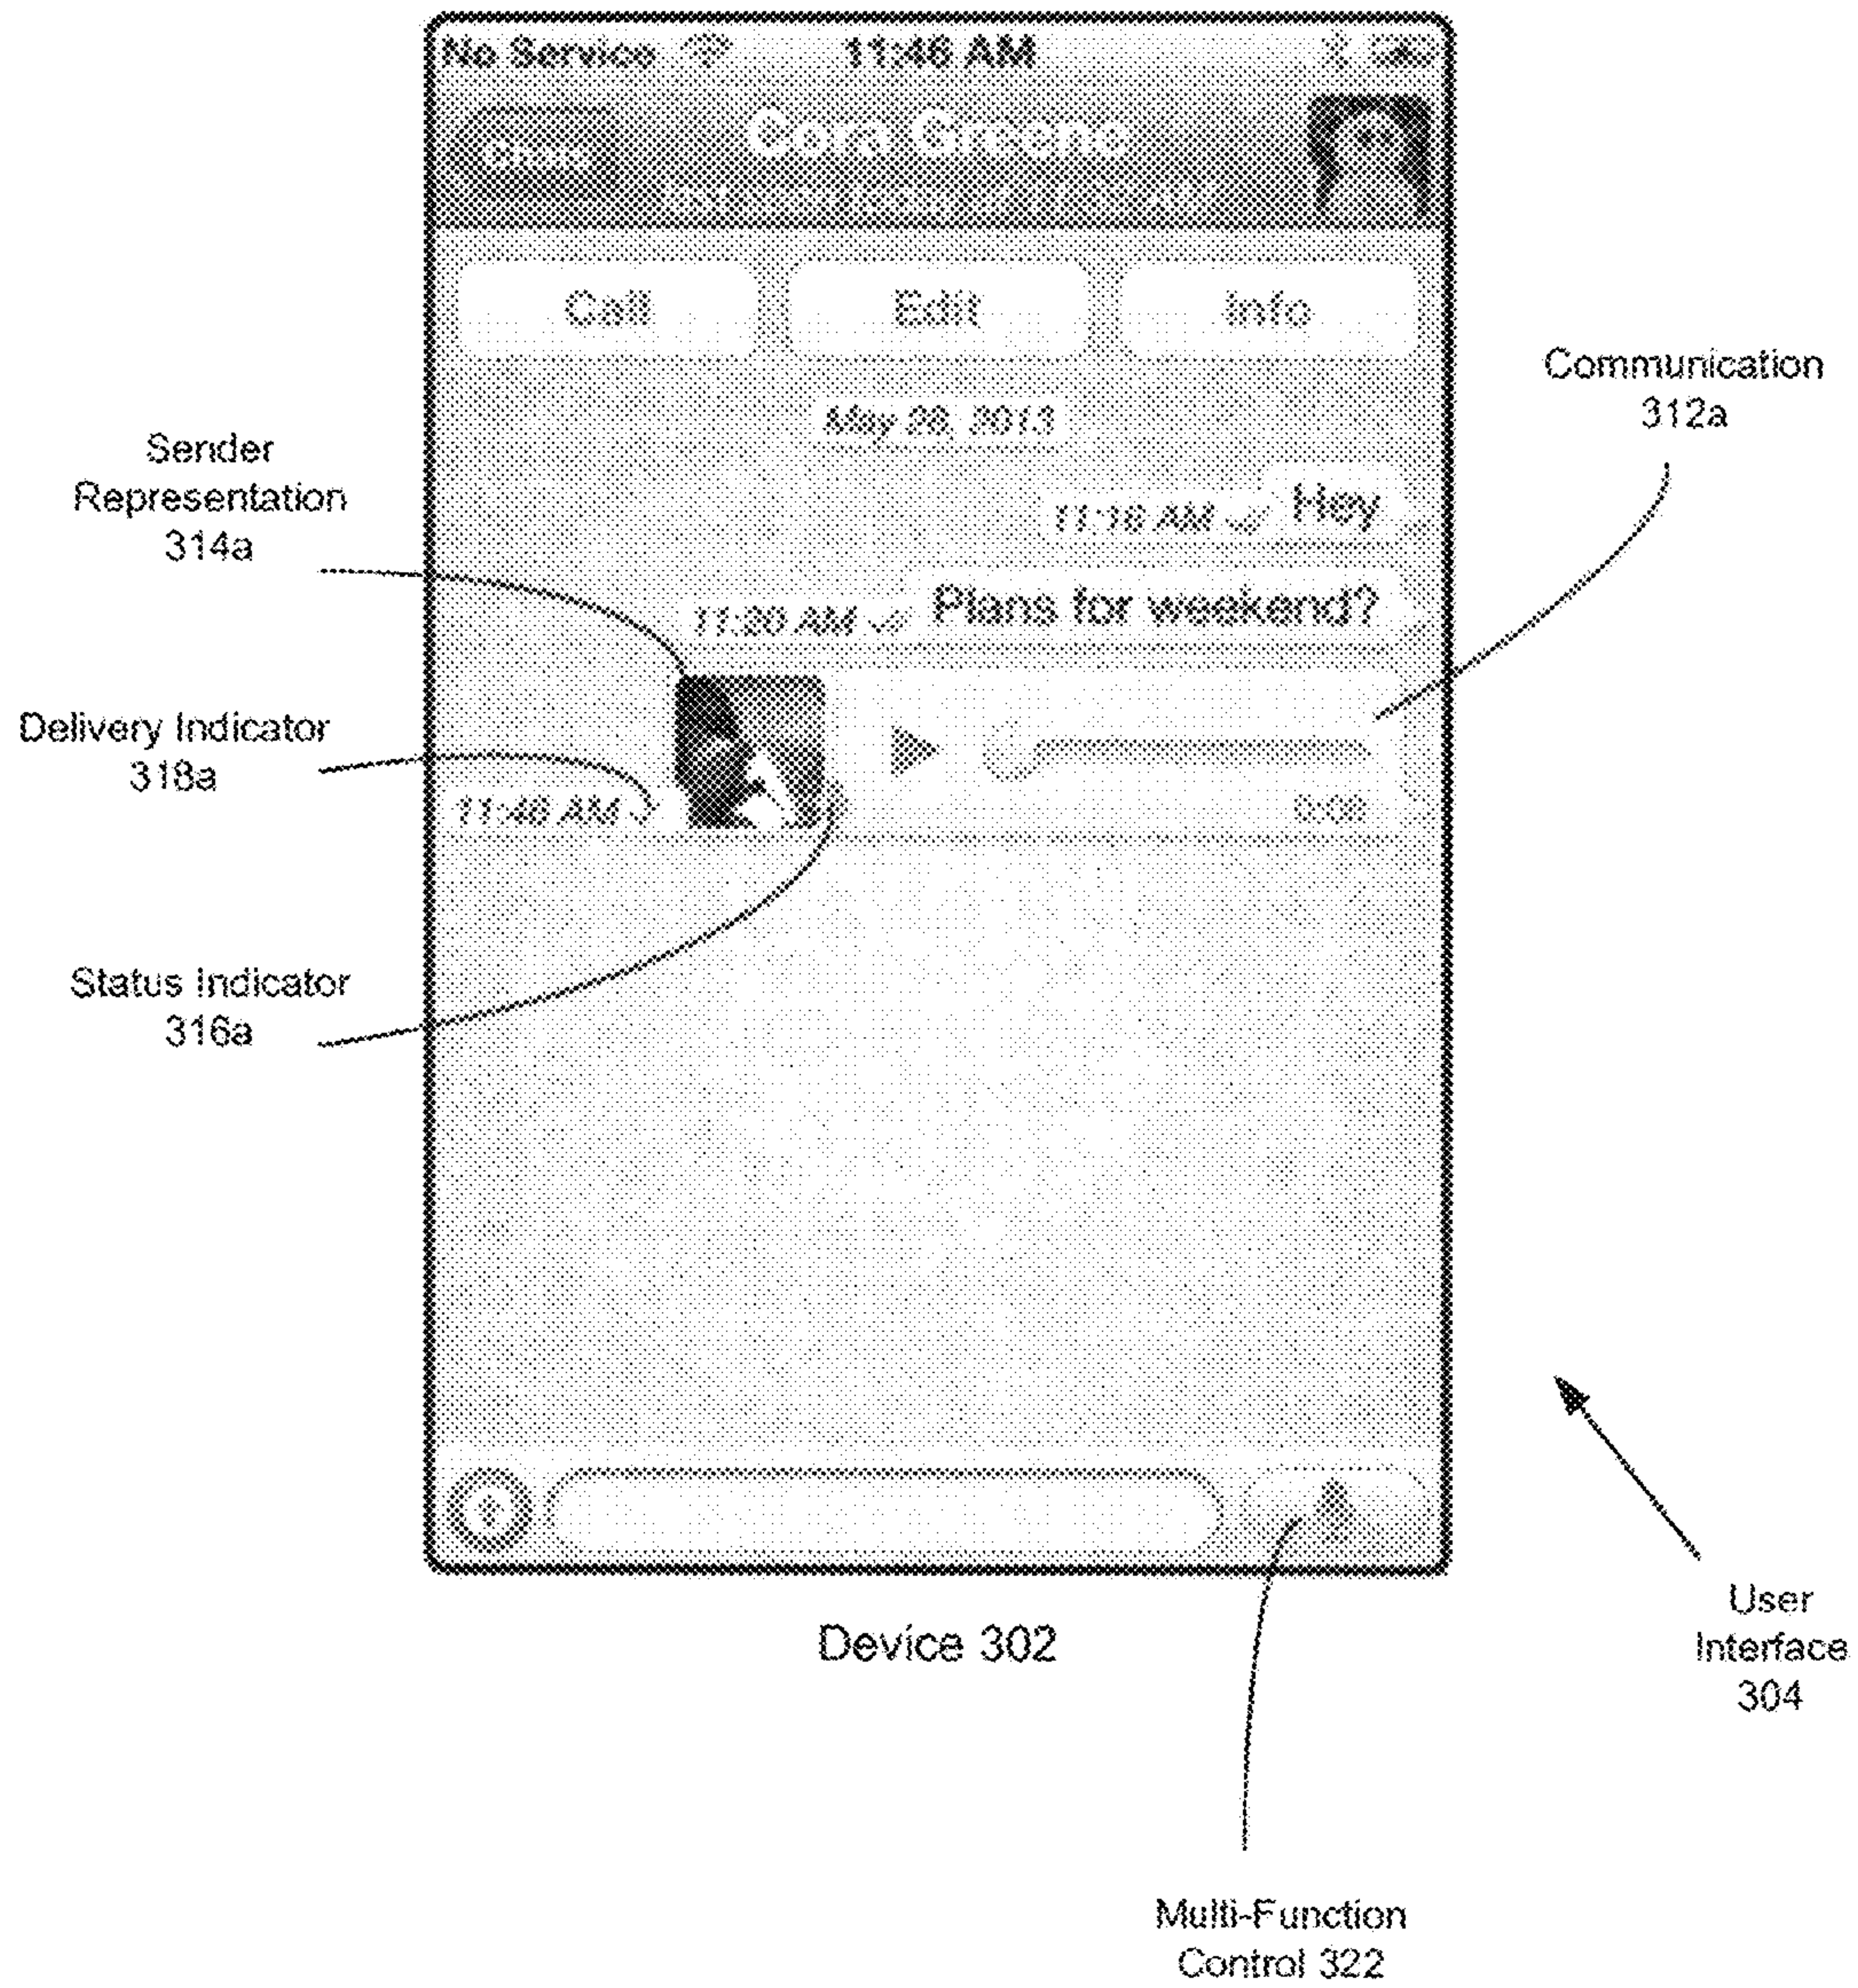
No Service 11:46 AM

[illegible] Cara Greene

Call Edit Info

May 28, 2013

11:18 AM Hey

11:20 AM Plans for weekend?

11:46 AM

0:08

Sender Representation 314a

Delivery Indicator 318a

Status Indicator 316a

Communication 312a

Device 302

User Interface 304

Multi-Function Control 322